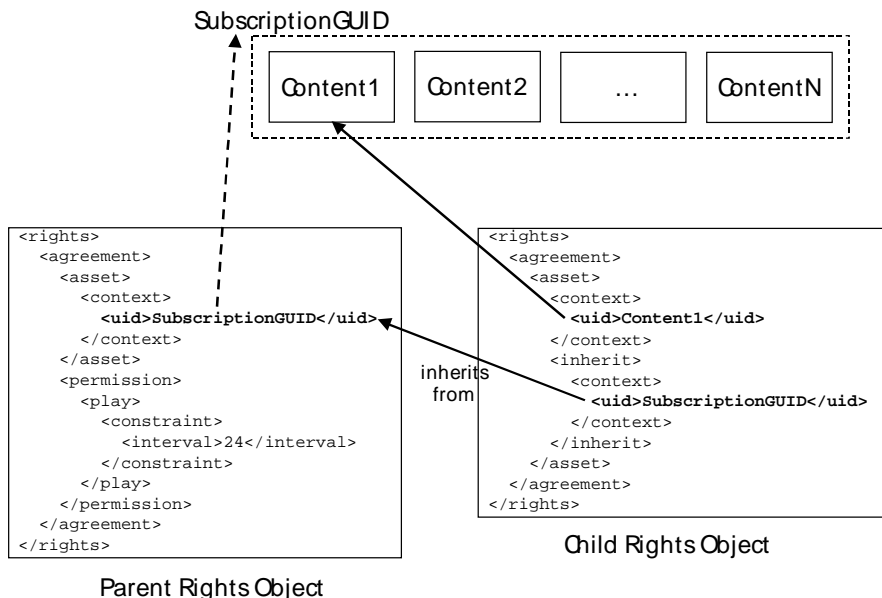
SubscriptionGUID

Content1

Content2

…

ContentN

<rights>
<agreement>
<asset>
<context>
<uid>SubscriptionGUID</uid>
</context>
</asset>
<permission>
<play>
<constraint>
<interval>24</interval>
</constraint>
</play>
</permission>
</agreement>
</rights>

Parent Rights Object

inherits from

<rights>
<agreement>
<asset>
<context>
<uid>Content1</uid>
</context>
<inherit>
<context>
<uid>SubscriptionGUID</uid>
</context>
</inherit>
</asset>
</agreement>
</rights>

Child Rights Object